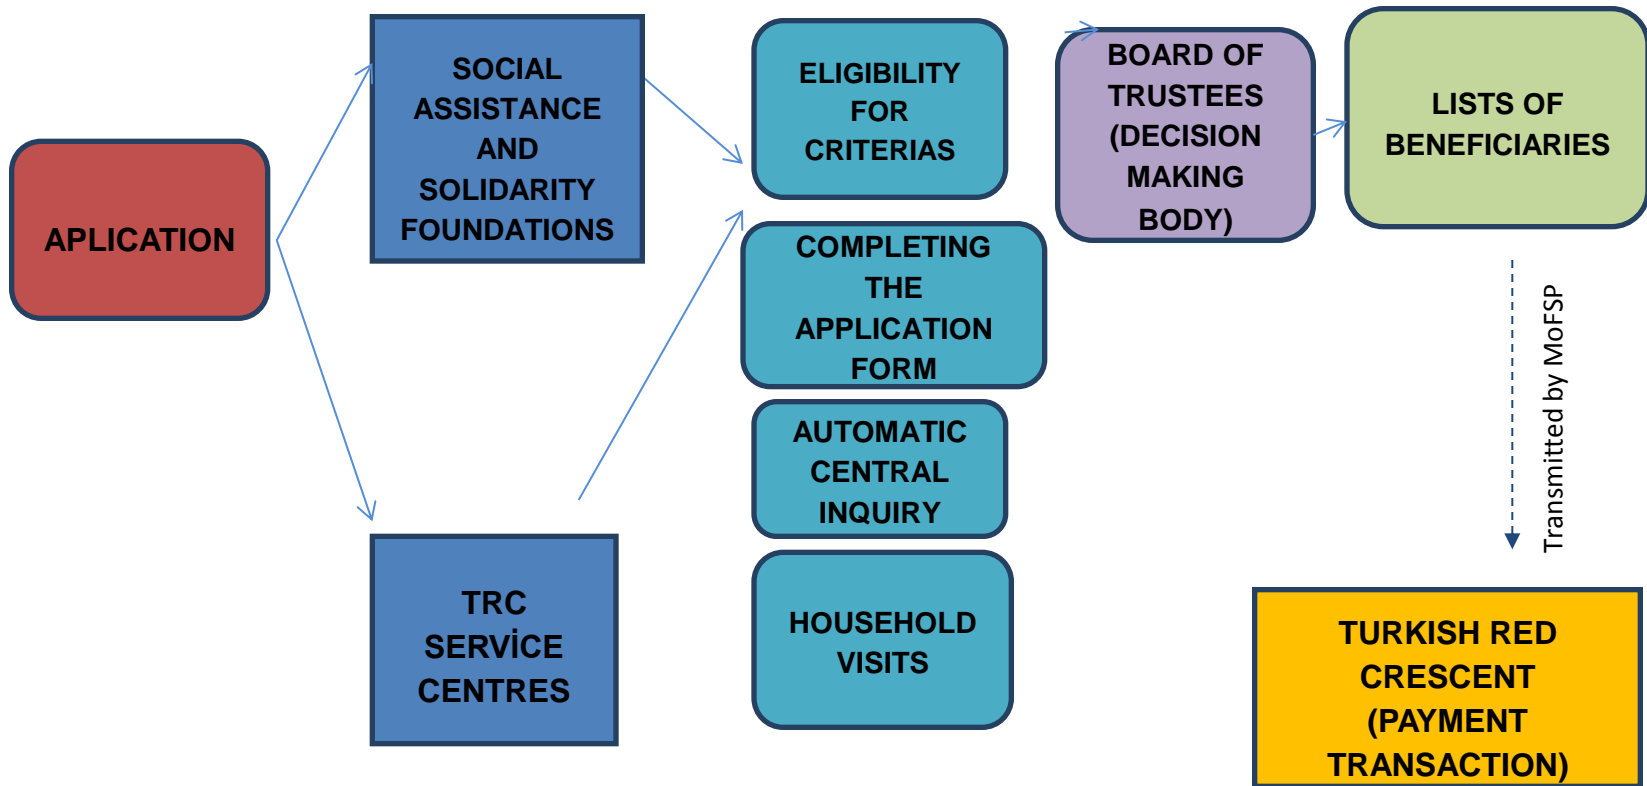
APLICATION

SOCIAL ASSISTANCE AND SOLIDARITY FOUNDATIONS

TRC SERVİCE CENTRES

ELIGIBILITY FOR CRITERIAS

COMPLETING THE APPLICATION FORM

AUTOMATIC CENTRAL INQUIRY

HOUSEHOLD VISITS

BOARD OF TRUSTEES (DECISION MAKING BODY)

LISTS OF BENEFICIARIES

Transmitted by MoFSP

TURKISH RED CRESCENT (PAYMENT TRANSACTION)